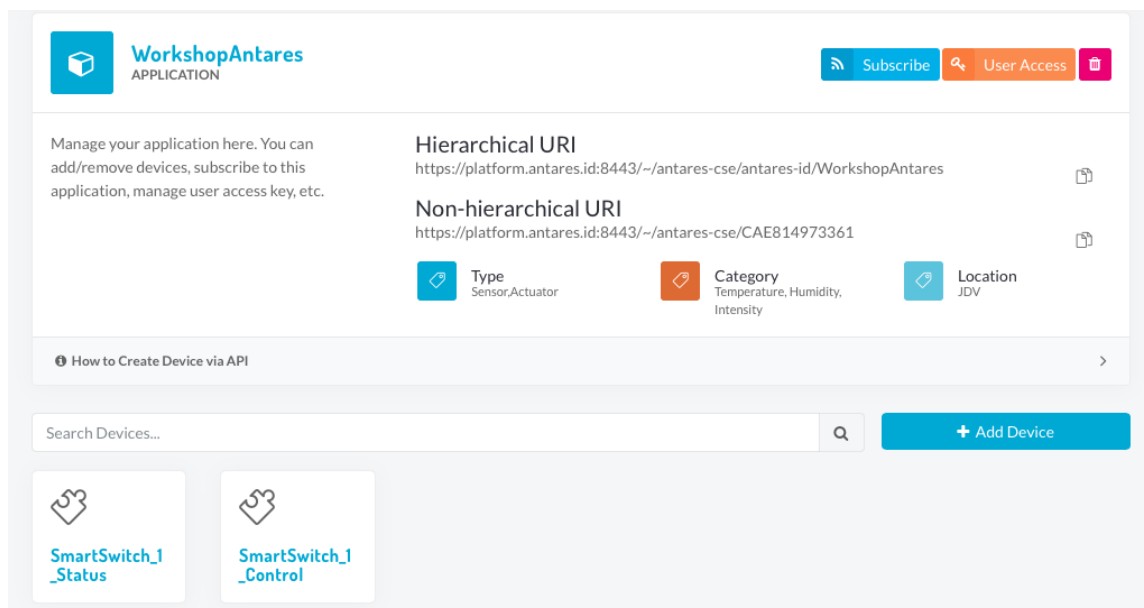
WorkshopAntares
APPLICATION

Subscribe User Access

Manage your application here. You can add/remove devices, subscribe to this application, manage user access key, etc.

Hierarchical URI
https://platform.antares.id:8443/~/antares-cse/antares-id/WorkshopAntares

Non-hierarchical URI
https://platform.antares.id:8443/~/antares-cse/CAE814973361

Type
Sensor,Actuator

Category
Temperature, Humidity, Intensity

Location
JDV

How to Create Device via API

Search Devices...

+ Add Device

SmartSwitch_1_Status

SmartSwitch_1_Control